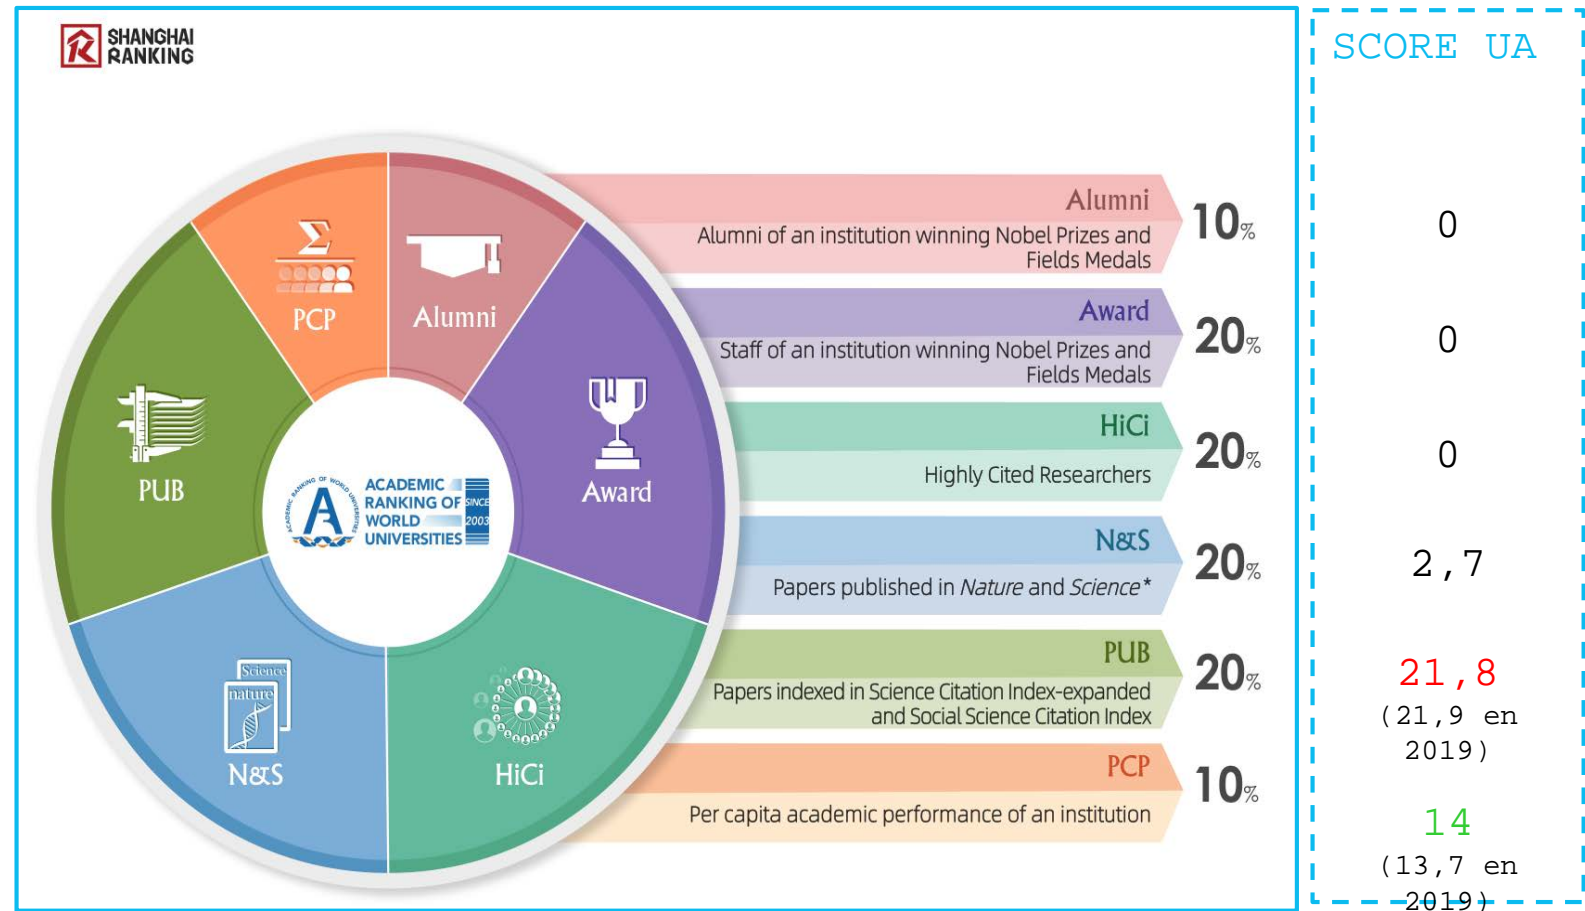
SHANGHAI RANKING

PCP
Alumni
PUB
Award
ACADEMIC RANKING OF WORLD UNIVERSITIES SINCE 2003
Science
nature
N&S
HiCi

Alumni
Alumni of an institution winning Nobel Prizes and Fields Medals
10%

Award
Staff of an institution winning Nobel Prizes and Fields Medals
20%

HiCi
Highly Cited Researchers
20%

N&S
Papers published in Nature and Science*
20%

PUB
Papers indexed in Science Citation Index-expanded and Social Science Citation Index
20%

PCP
Per capita academic performance of an institution
10%

SCORE UA

0

0

0

2,7

21,8
(21,9 en 2019)

14
(13,7 en 2019)